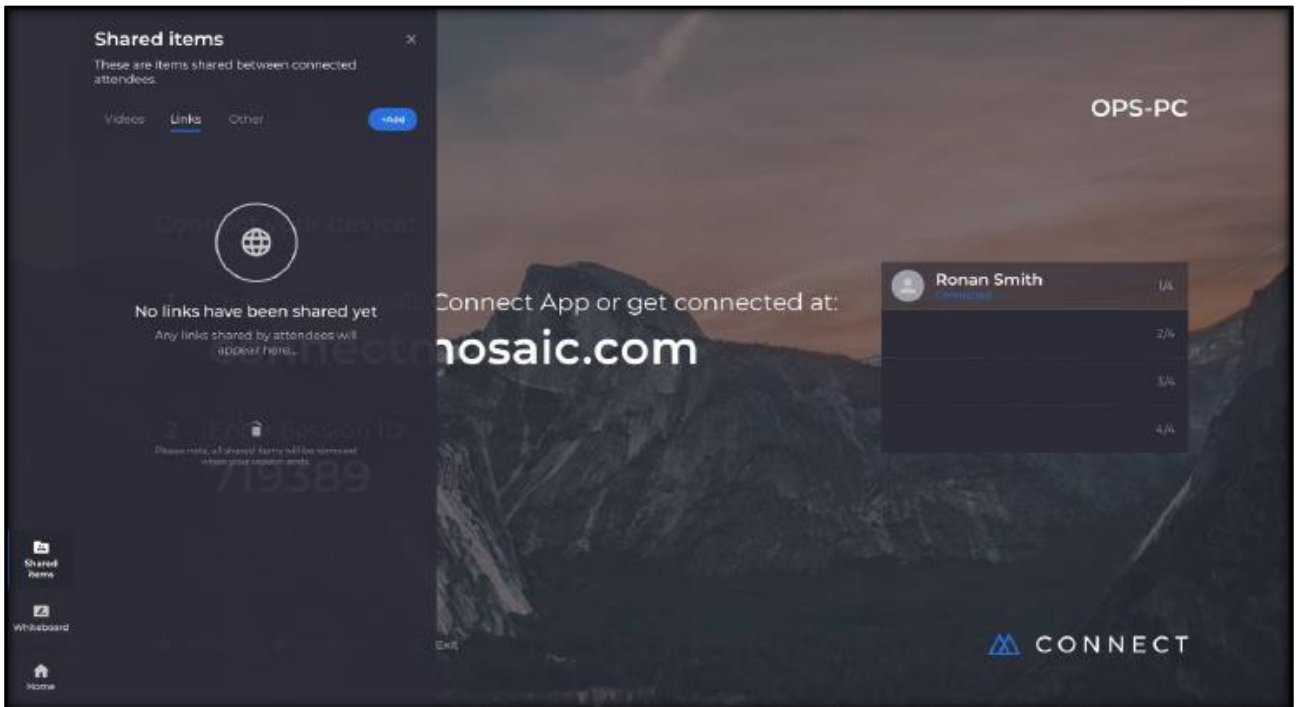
Shared items

×

These are items shared between connected attendees.

Videos Links Other

+Add

No links have been shared yet

Any links shared by attendees will appear here...

Please note, all shared items will be removed when your session ends.

OPS-PC

Connect App or get connected at:

mosaic.com

Ronan Smith

Connected

1/4

2/4

3/4

4/4

Exit

CONNECT

Shared items

Whiteboard

Home